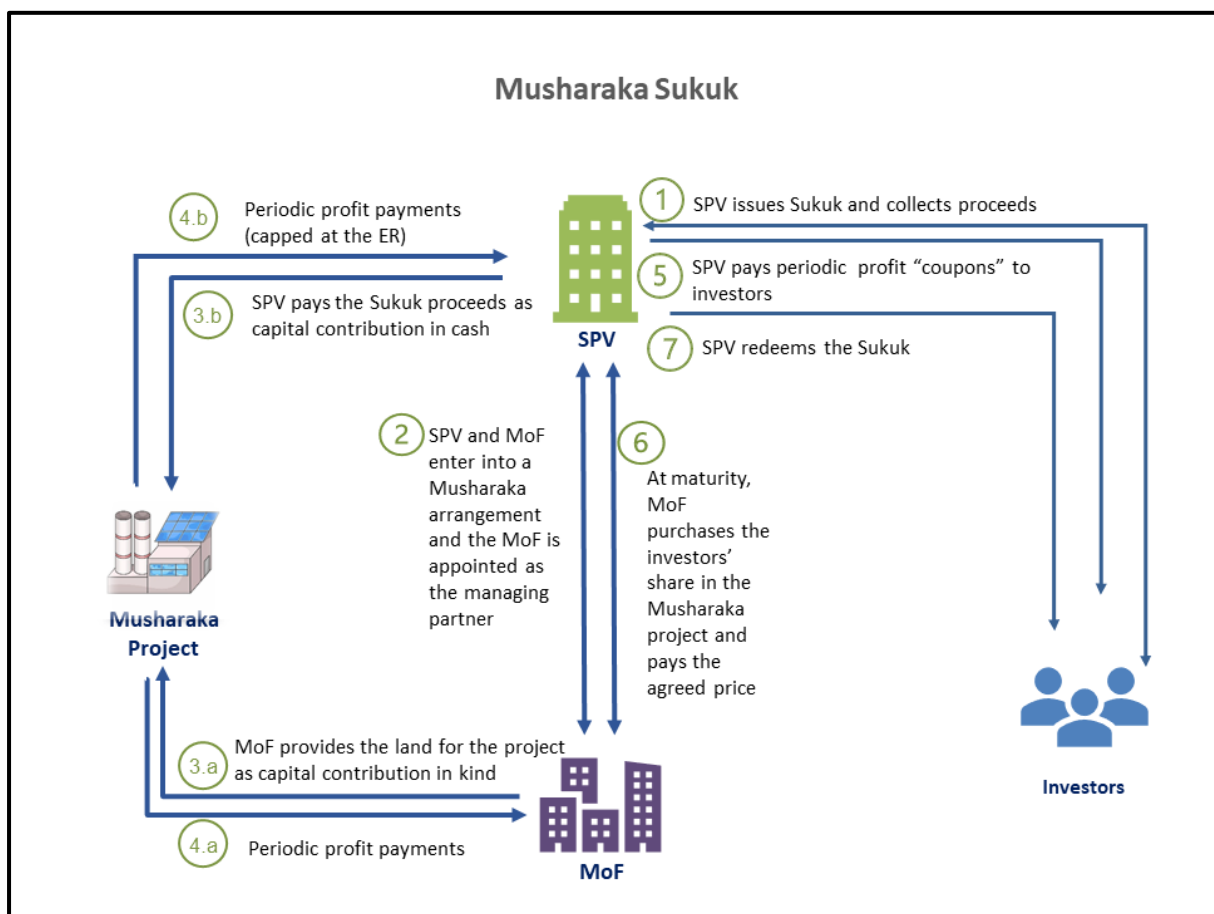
Musharaka Sukuk

4.b Periodic profit payments (capped at the ER)

3.b SPV pays the Sukuk proceeds as capital contribution in cash

SPV

1 SPV issues Sukuk and collects proceeds

5 SPV pays periodic profit “coupons” to investors

7 SPV redeems the Sukuk

2 SPV and MoF enter into a Musharaka arrangement and the MoF is appointed as the managing partner

6 At maturity, MoF purchases the investors’ share in the Musharaka project and pays the agreed price

Musharaka Project

Investors

3.a MoF provides the land for the project as capital contribution in kind

4.a Periodic profit payments

MoF